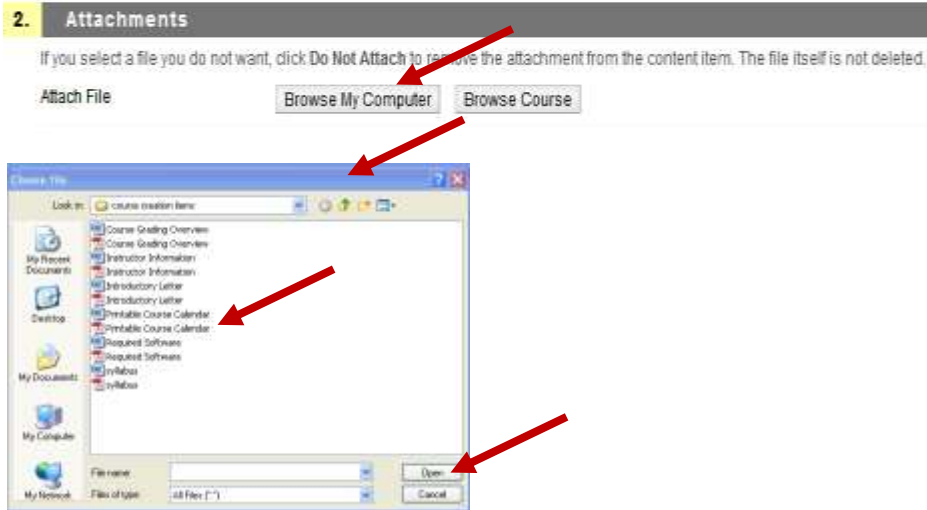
2. Attachments

If you select a file you do not want, click Do Not Attach to remove the attachment from the content item. The file itself is not deleted.

Attach File

Browse My Computer

Browse Course

Choose File

Look in: course creation items

My Recent Documents

Desktop

My Documents

My Computer

My Network

Course Grading Overview
Course Grading Overview
Instructor Information
Instructor Information
Introductory Letter
Introductory Letter
Printable Course Calendar
Printable Course Calendar
Required Software
Required Software
syllabus
syllabus

File name:

Files of type: All Files (*.*)

Open

Cancel